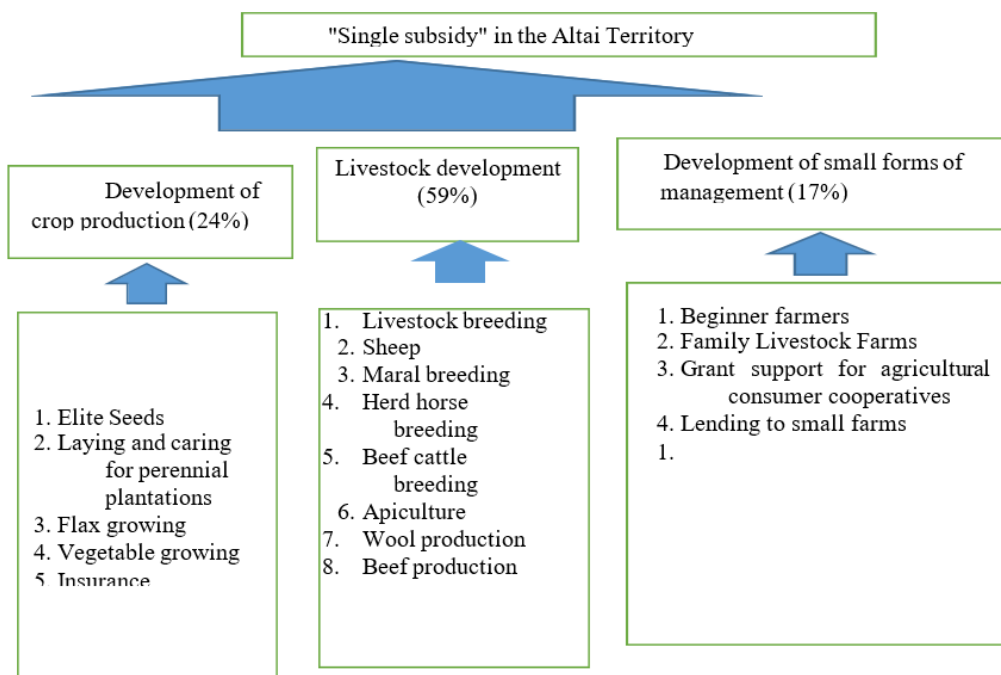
"Single subsidy" in the Altai Territory

Development of crop production (24%)

Livestock development (59%)

Development of small forms of management (17%)

1. Elite Seeds
2. Laying and caring for perennial plantations
3. Flax growing
4. Vegetable growing
5. Insurance

1. Livestock breeding
2. Sheep
3. Maral breeding
4. Herd horse breeding
5. Beef cattle breeding
6. Apiculture
7. Wool production
8. Beef production

1. Beginner farmers
2. Family Livestock Farms
3. Grant support for agricultural consumer cooperatives
4. Lending to small farms
1.